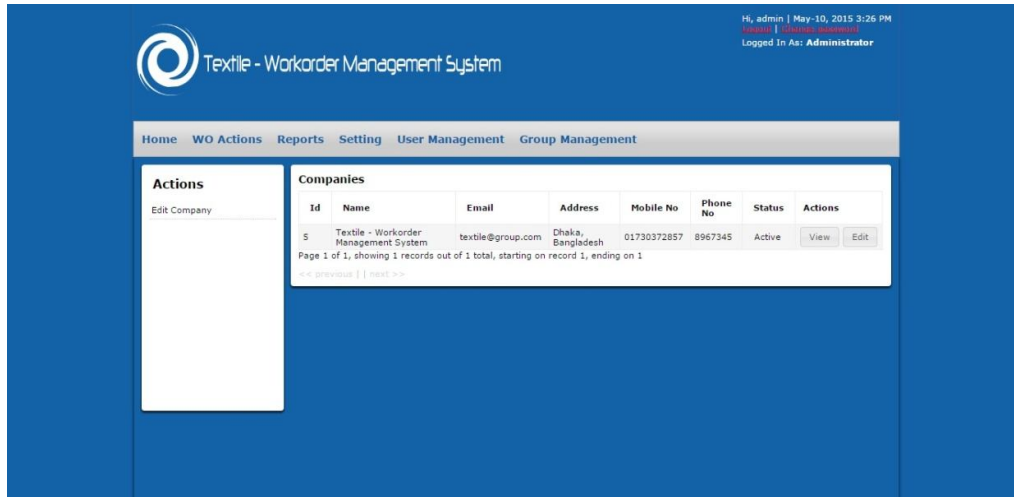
Hi, admin | May-10, 2015 3:26 PM
Logout | Change Password
Logged In As: **Administrator**

Textile - Workorder Management System

Home WO Actions Reports Setting User Management Group Management

Actions

Edit Company

Companies

| Id | Name | Email | Address | Mobile No | Phone No | Status | Actions |
|---|---|---|---|---|---|---|---|
| 5 | Textile - Workorder Management System | textile@group.com | Dhaka, Bangladesh | 01730372857 | 8967345 | Active | View Edit |

Page 1 of 1, showing 1 records out of 1 total, starting on record 1, ending on 1

<< previous | | next >>